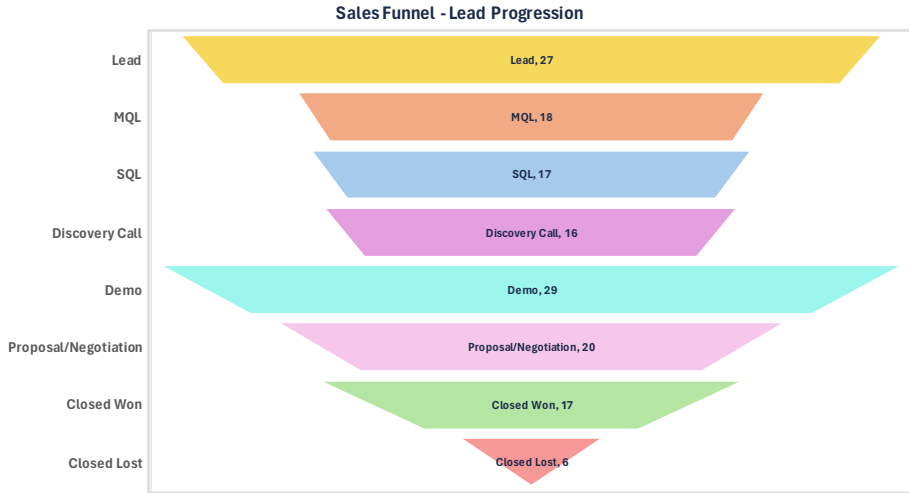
Sales Funnel - Lead Progression

Lead
MQL
SQL
Discovery Call
Demo
Proposal/Negotiation
Closed Won
Closed Lost

Lead, 27
MQL, 18
SQL, 17
Discovery Call, 16
Demo, 29
Proposal/Negotiation, 20
Closed Won, 17
Closed Lost, 6